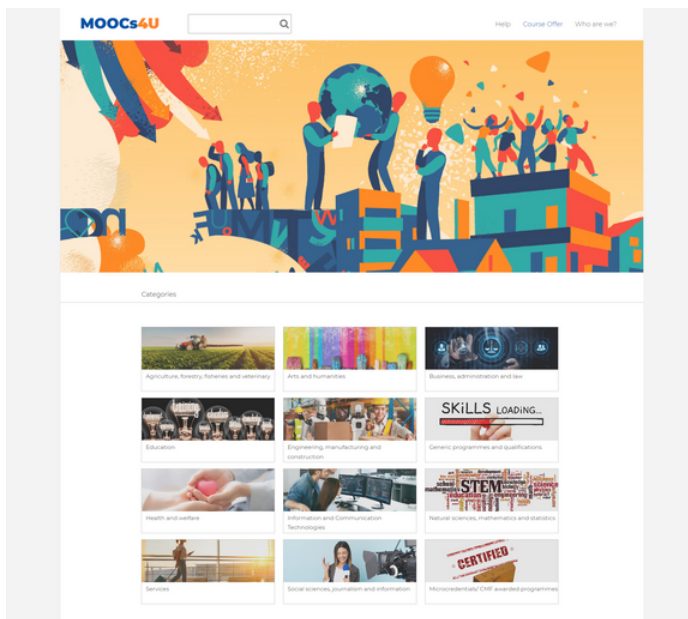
MOOCs4U

Help Course Offer Who are we?

Categories

Agriculture, forestry, fisheries and veterinary

Arts and humanities

Business, administration and law

Education

Engineering, manufacturing and construction

SKiLLS LOADING...

Generic programmes and qualifications

Health and welfare

Information and Communication Technologies

STEM

Natural sciences, mathematics and statistics

Services

Social sciences, journalism and information

CERTIFIED

Microcredentials/ CMF awarded programmes